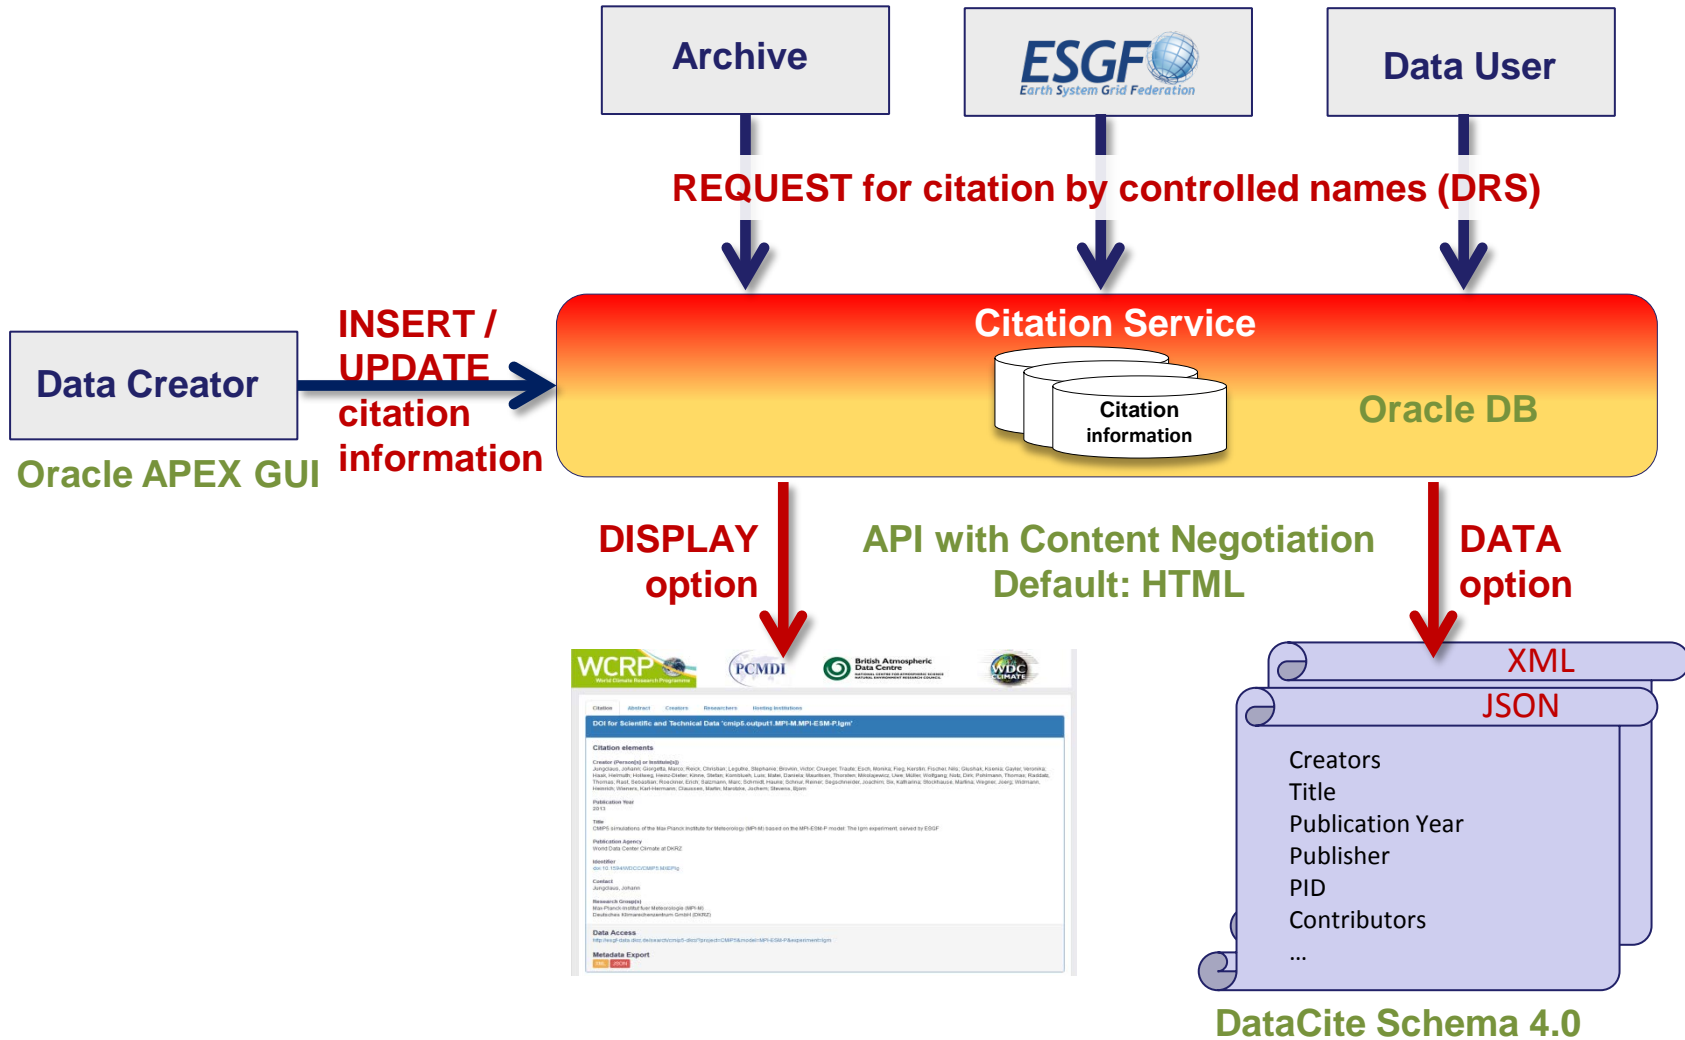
Archive

ESGF
Earth System Grid Federation

Data User

REQUEST for citation by controlled names (DRS)

Data Creator

Oracle APEX GUI

INSERT / UPDATE citation information

Citation Service

Citation information

Oracle DB

DISPLAY option

API with Content Negotiation
Default: HTML

DATA option

WCRP
World Climate Research Programme

PCMDI

British Atmospheric Data Centre

WDC CLIMATE

Citation Abstract Creators Researchers Hosting Institutions

DOI for Scientific and Technical Data 'cmip5.output1.MPI-M.MPI-ESM-P.lgm'

Citation elements

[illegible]

XML

JSON

Creators
Title
Publication Year
Publisher
PID
Contributors
...

DataCite Schema 4.0